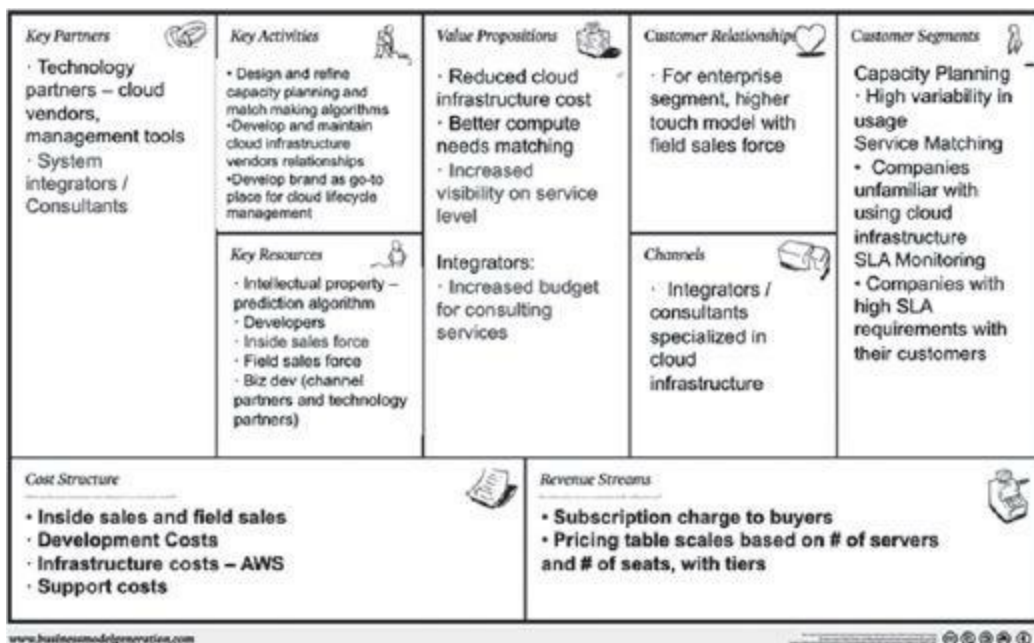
Key Partners

· Technology partners – cloud vendors, management tools
· System integrators / Consultants

Key Activities

• Design and refine capacity planning and match making algorithms
•Develop and maintain cloud infrastructure vendors relationships
•Develop brand as go-to place for cloud lifecycle management

Key Resources

· Intellectual property – prediction algorithm
· Developers
· Inside sales force
· Field sales force
· Biz dev (channel partners and technology partners)

Value Propositions

· Reduced cloud infrastructure cost
• Better compute needs matching
· Increased visibility on service level

Integrators:
· Increased budget for consulting services

Customer Relationships

· For enterprise segment, higher touch model with field sales force

Channels

· Integrators / consultants specialized in cloud infrastructure

Customer Segments

Capacity Planning
· High variability in usage
Service Matching
• Companies unfamiliar with using cloud infrastructure
SLA Monitoring
• Companies with high SLA requirements with their customers

Cost Structure

• Inside sales and field sales
· Development Costs
· Infrastructure costs – AWS
· Support costs

Revenue Streams

• Subscription charge to buyers
• Pricing table scales based on # of servers and # of seats, with tiers

www.businessmodelgeneration.com